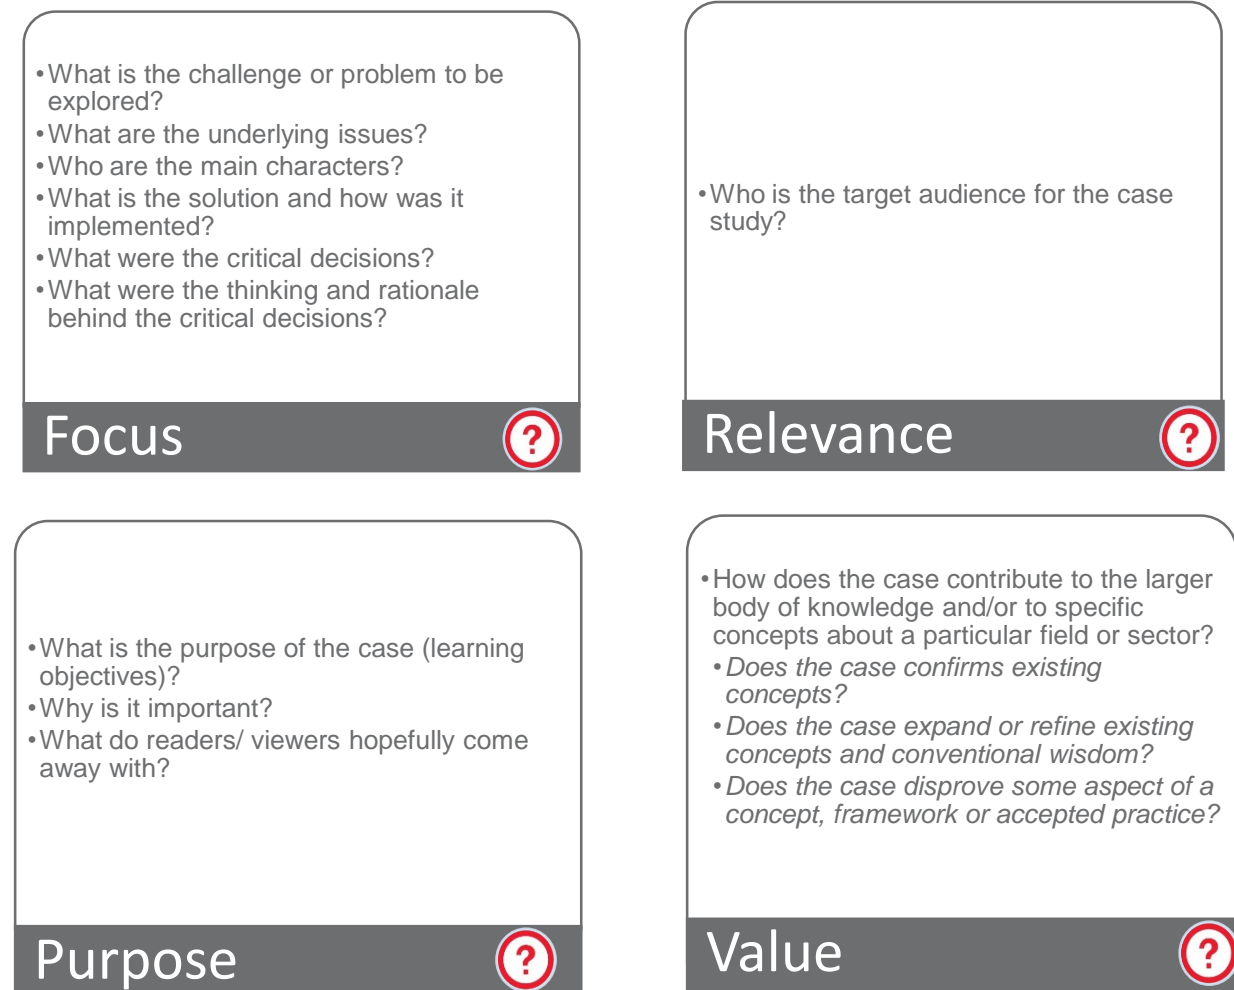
• What is the challenge or problem to be explored?
• What are the underlying issues?
• Who are the main characters?
• What is the solution and how was it implemented?
• What were the critical decisions?
• What were the thinking and rationale behind the critical decisions?

Focus

?

• Who is the target audience for the case study?

Relevance

?

• What is the purpose of the case (learning objectives)?
• Why is it important?
• What do readers/ viewers hopefully come away with?

Purpose

?

• How does the case contribute to the larger body of knowledge and/or to specific concepts about a particular field or sector?
• *Does the case confirms existing concepts?*
• *Does the case expand or refine existing concepts and conventional wisdom?*
• *Does the case disprove some aspect of a concept, framework or accepted practice?*

Value

?